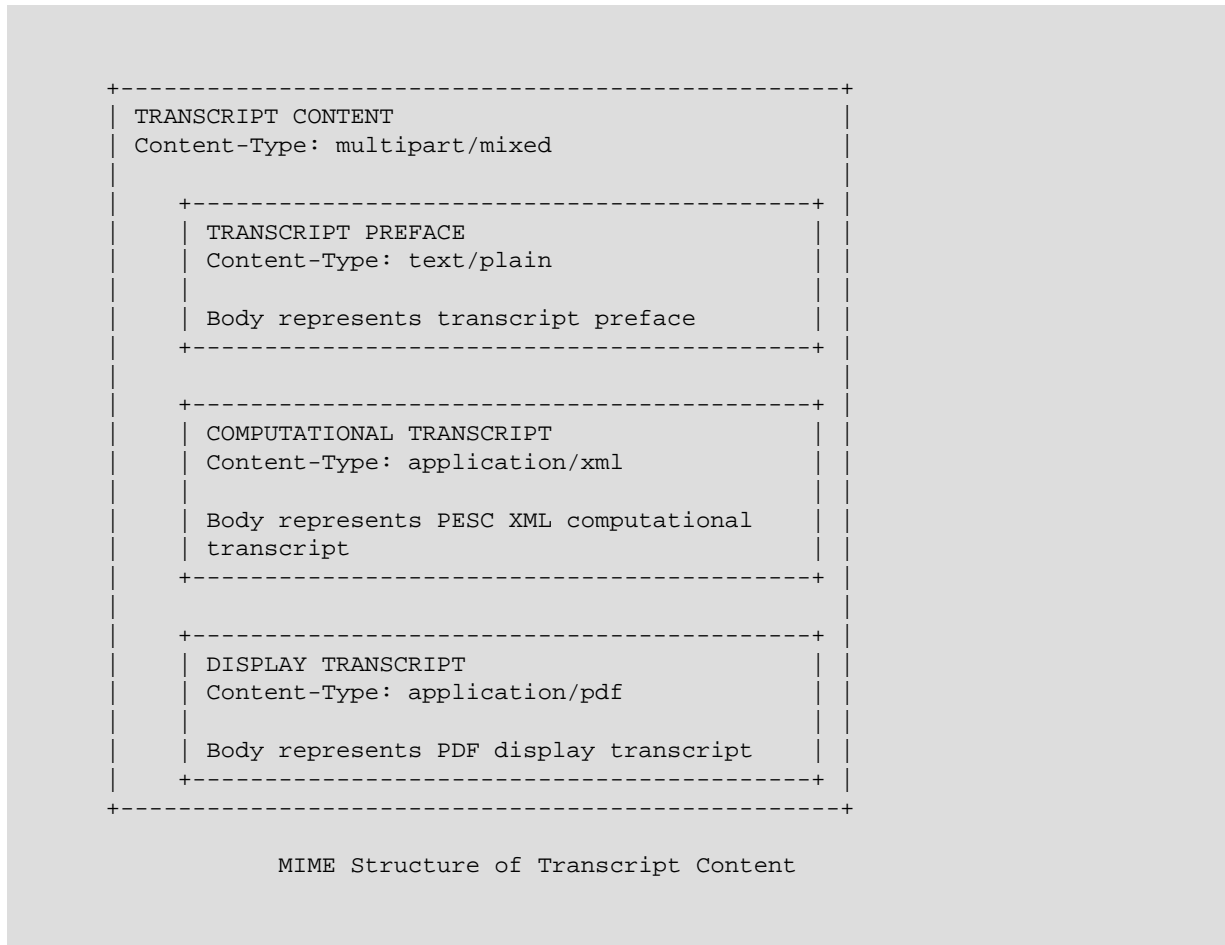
TRANSCRIPT CONTENT
Content-Type: multipart/mixed

TRANSCRIPT PREFACE
Content-Type: text/plain

Body represents transcript preface

COMPUTATIONAL TRANSCRIPT
Content-Type: application/xml

Body represents PESC XML computational transcript

DISPLAY TRANSCRIPT
Content-Type: application/pdf

Body represents PDF display transcript

MIME Structure of Transcript Content